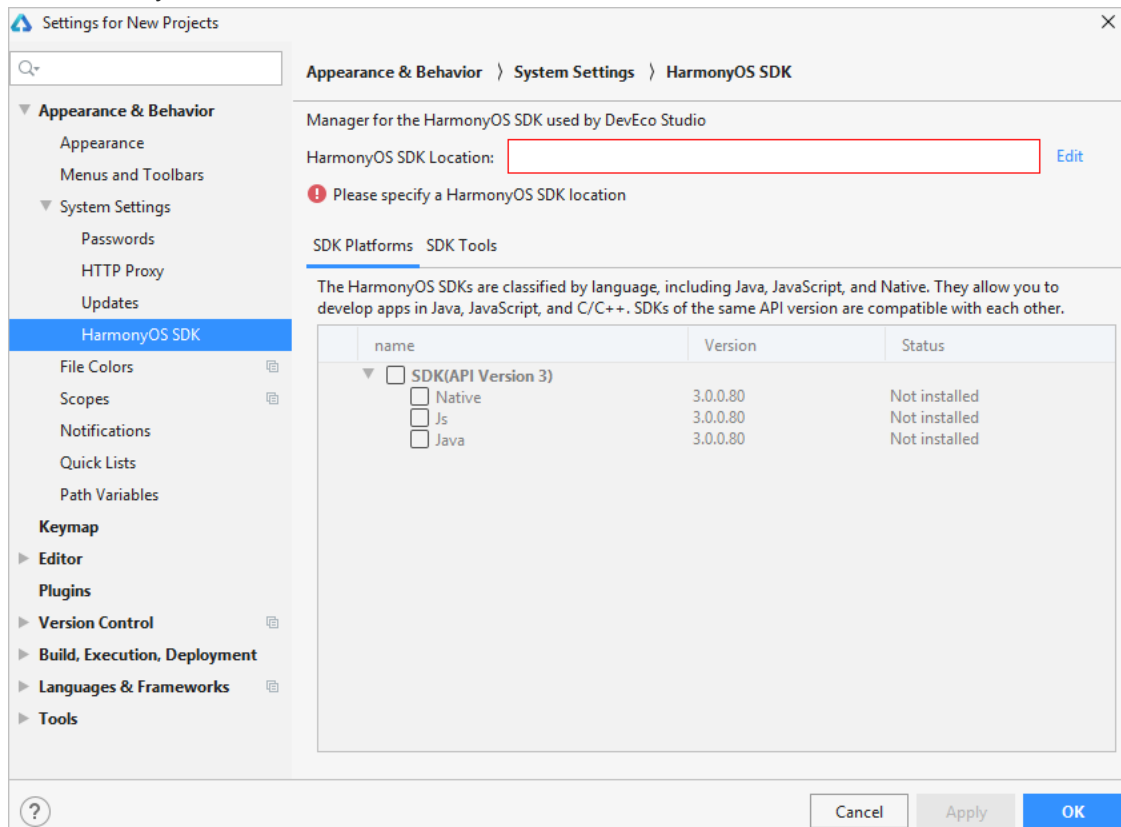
Settings for New Projects

Appearance & Behavior
Appearance
Menus and Toolbars
System Settings
Passwords
HTTP Proxy
Updates
HarmonyOS SDK
File Colors
Scopes
Notifications
Quick Lists
Path Variables
Keymap
Editor
Plugins
Version Control
Build, Execution, Deployment
Languages & Frameworks
Tools

Appearance & Behavior 〉 System Settings 〉 HarmonyOS SDK

Manager for the HarmonyOS SDK used by DevEco Studio

HarmonyOS SDK Location: Edit

Please specify a HarmonyOS SDK location

SDK Platforms SDK Tools

The HarmonyOS SDKs are classified by language, including Java, JavaScript, and Native. They allow you to develop apps in Java, JavaScript, and C/C++. SDKs of the same API version are compatible with each other.

| name | Version | Status |
|---|---|---|
| SDK(API Version 3) | | |
| Native | 3.0.0.80 | Not installed |
| Js | 3.0.0.80 | Not installed |
| Java | 3.0.0.80 | Not installed |

?

Cancel Apply OK